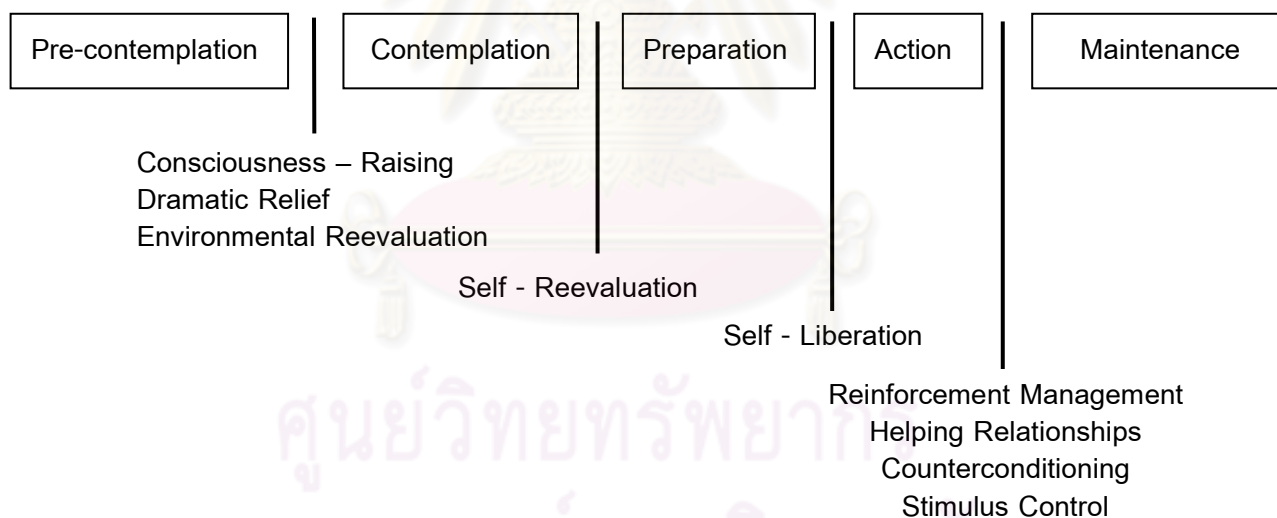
Pre-contemplation | Contemplation | Preparation | Action | Maintenance

Consciousness – Raising
Dramatic Relief
Environmental Reevaluation

Self - Reevaluation

Self - Liberation

Reinforcement Management
Helping Relationships
Counterconditioning
Stimulus Control

ศูนย์วิทยทรัพยากร